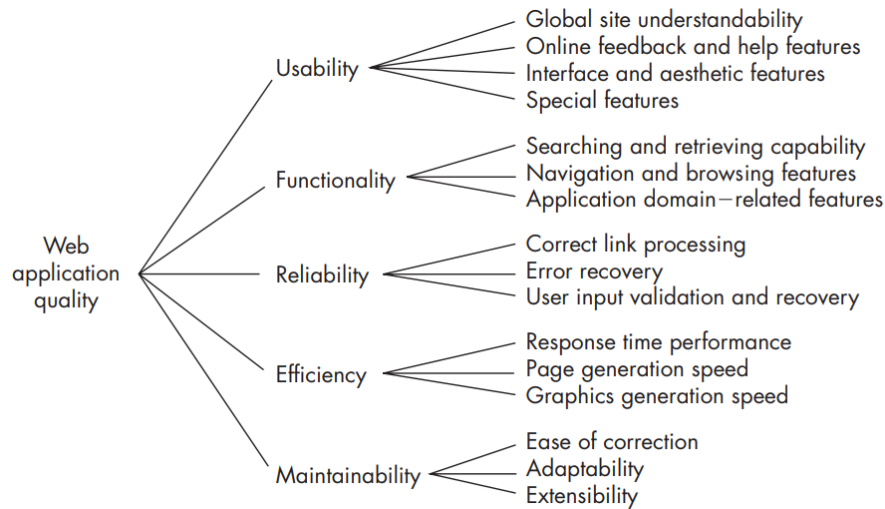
Web application quality

Usability
Global site understandability
Online feedback and help features
Interface and aesthetic features
Special features

Functionality
Searching and retrieving capability
Navigation and browsing features
Application domain–related features

Reliability
Correct link processing
Error recovery
User input validation and recovery

Efficiency
Response time performance
Page generation speed
Graphics generation speed

Maintainability
Ease of correction
Adaptability
Extensibility